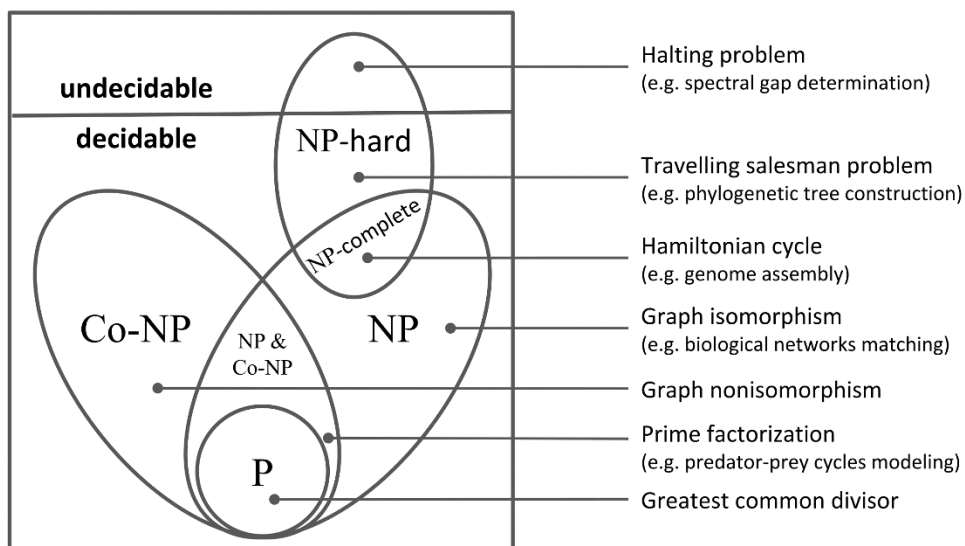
undecidable

decidable

NP-hard

NP-complete

Co-NP

NP & Co-NP

NP

P

Halting problem
(e.g. spectral gap determination)

Travelling salesman problem
(e.g. phylogenetic tree construction)

Hamiltonian cycle
(e.g. genome assembly)

Graph isomorphism
(e.g. biological networks matching)

Graph nonisomorphism

Prime factorization
(e.g. predator-prey cycles modeling)

Greatest common divisor